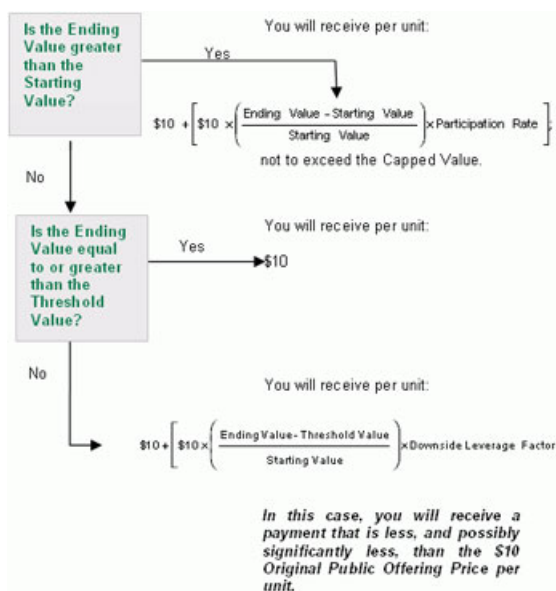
Is the Ending Value greater than the Starting Value?

You will receive per unit:

Yes

$\$10 + \left[\$10 \times \left(\frac{\text{Ending Value} - \text{Starting Value}}{\text{Starting Value}}\right) \times \text{Participation Rate}\right]$;

not to exceed the Capped Value.

No

Is the Ending Value equal to or greater than the Threshold Value?

You will receive per unit:

Yes

$10

No

You will receive per unit:

$\$10 + \left[\$10 \times \left(\frac{\text{Ending Value} - \text{Threshold Value}}{\text{Starting Value}}\right) \times \text{Downside Leverage Factor}\right]$

In this case, you will receive a payment that is less, and possibly significantly less, than the $10 Original Public Offering Price per unit.